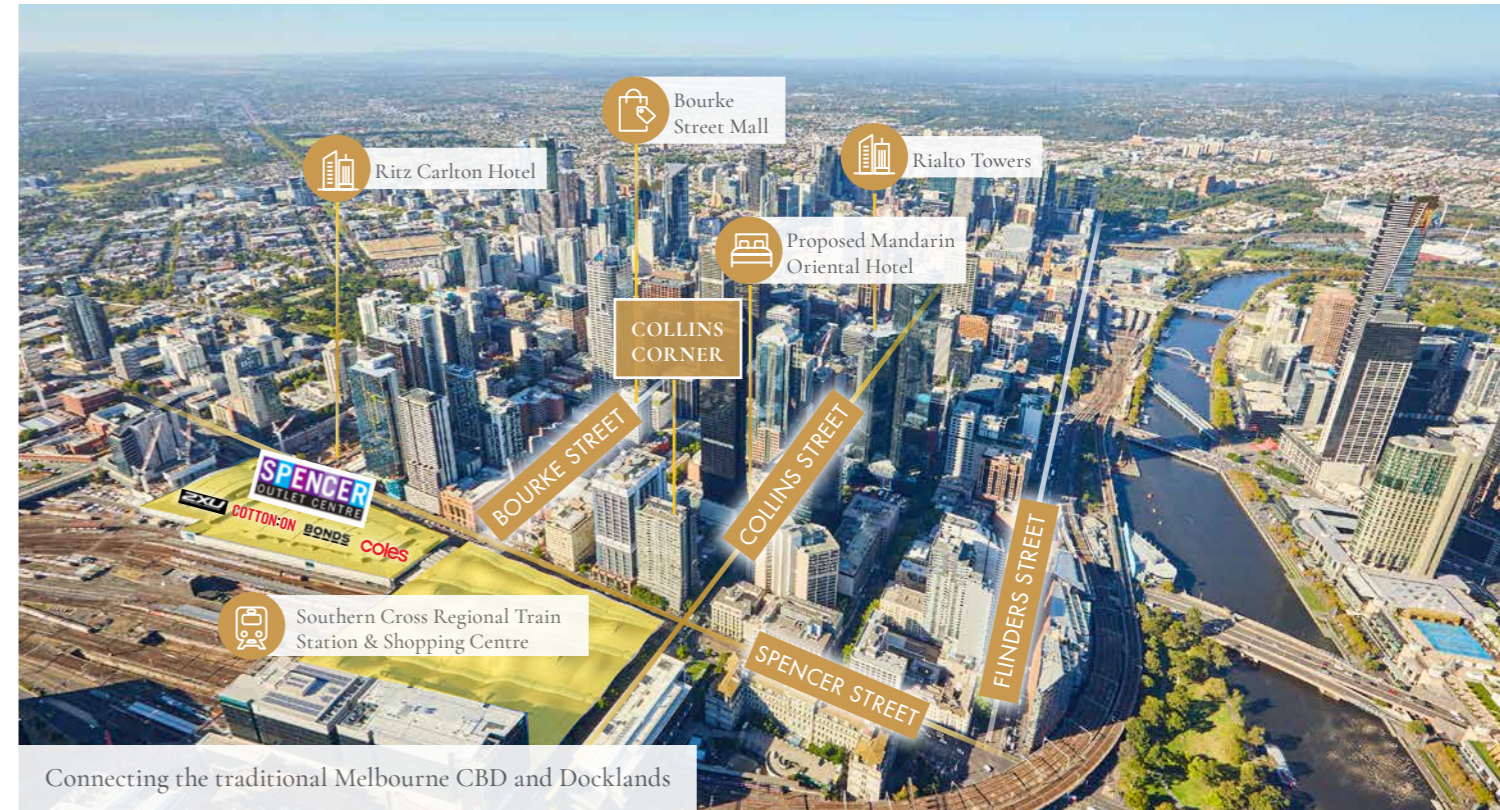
Bourke Street Mall

Ritz Carlton Hotel

Rialto Towers

Proposed Mandarin Oriental Hotel

COLLINS CORNER

BOURKE STREET

COLLINS STREET

FLINDERS STREET

SPENCER OUTLET CENTRE

2XU

COTTON:ON

BONDS

coles

Southern Cross Regional Train Station & Shopping Centre

SPENCER STREET

Connecting the traditional Melbourne CBD and Docklands